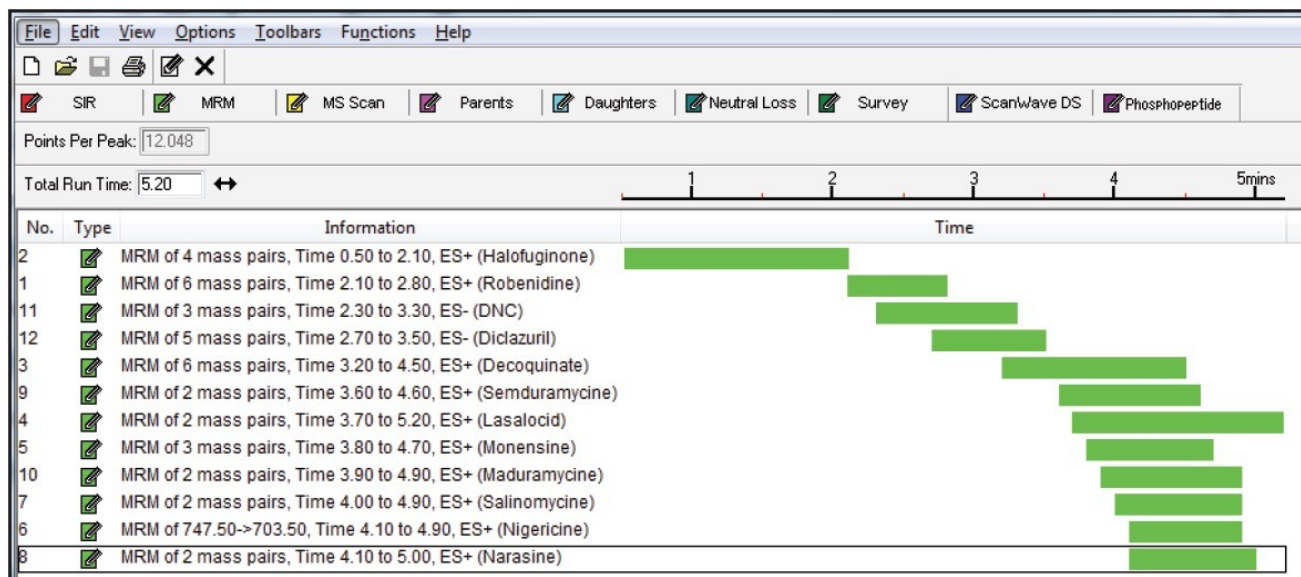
File Edit View Options Toolbars Functions Help

SIR MRM MS Scan Parents Daughters Neutral Loss Survey ScanWave DS Phosphopeptide

Points Per Peak: 12.048

Total Run Time: 5.20 ↔

1 2 3 4 5mins

| No. | Type | Information | Time |
|---|---|---|---|
| 2 | | MRM of 4 mass pairs, Time 0.50 to 2.10, ES+ (Halofuginone) | |
| 1 | | MRM of 6 mass pairs, Time 2.10 to 2.80, ES+ (Robenidine) | |
| 11 | | MRM of 3 mass pairs, Time 2.30 to 3.30, ES- (DNC) | |
| 12 | | MRM of 5 mass pairs, Time 2.70 to 3.50, ES- (Diclazuril) | |
| 3 | | MRM of 6 mass pairs, Time 3.20 to 4.50, ES+ (Decoquinate) | |
| 9 | | MRM of 2 mass pairs, Time 3.60 to 4.60, ES+ (Semduramycine) | |
| 4 | | MRM of 2 mass pairs, Time 3.70 to 5.20, ES+ (Lasalocid) | |
| 5 | | MRM of 3 mass pairs, Time 3.80 to 4.70, ES+ (Monensine) | |
| 10 | | MRM of 2 mass pairs, Time 3.90 to 4.90, ES+ (Maduramycine) | |
| 7 | | MRM of 2 mass pairs, Time 4.00 to 4.90, ES+ (Salinomycine) | |
| 6 | | MRM of 747.50->703.50, Time 4.10 to 4.90, ES+ (Nigericine) | |
| 8 | | MRM of 2 mass pairs, Time 4.10 to 5.00, ES+ (Narasine) | |